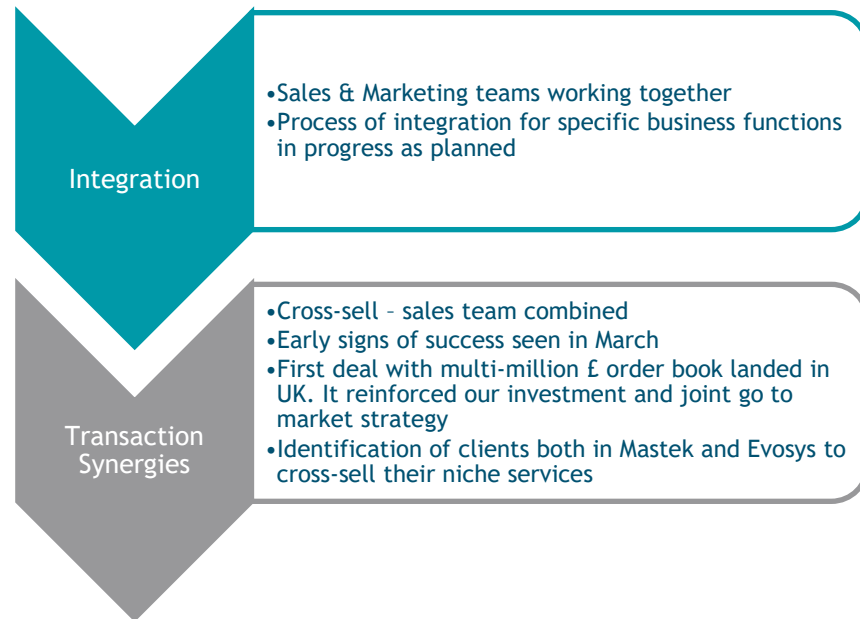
Integration

•Sales & Marketing teams working together
•Process of integration for specific business functions in progress as planned

Transaction Synergies

•Cross-sell – sales team combined
•Early signs of success seen in March
•First deal with multi-million £ order book landed in UK. It reinforced our investment and joint go to market strategy
•Identification of clients both in Mastek and Evosys to cross-sell their niche services